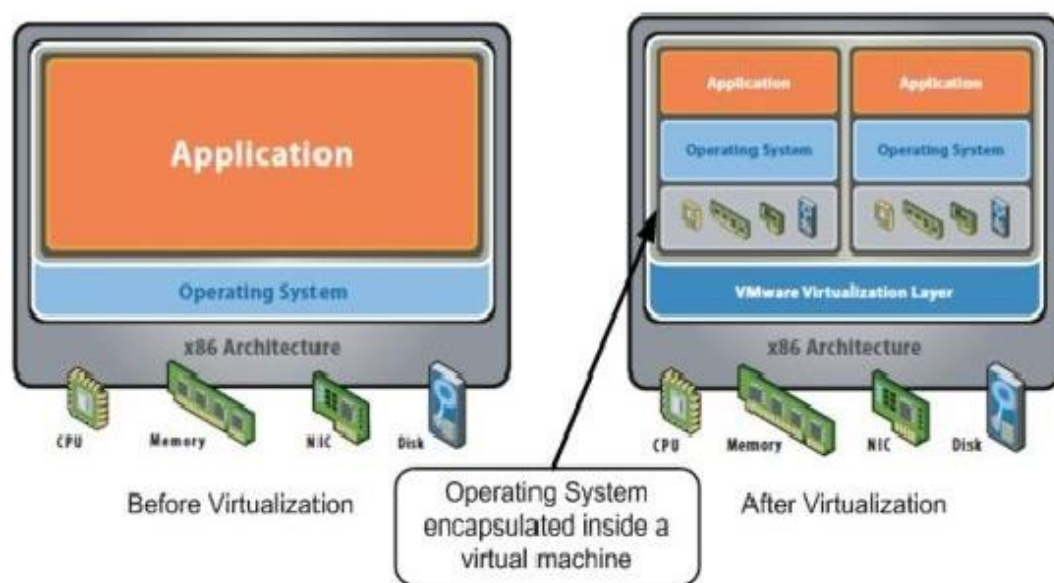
Application

Operating System

x86 Architecture

CPU Memory NIC Disk

Before Virtualization

Application

Operating System

Application

Operating System

VMware Virtualization Layer

x86 Architecture

CPU Memory NIC Disk

After Virtualization

Operating System encapsulated inside a virtual machine